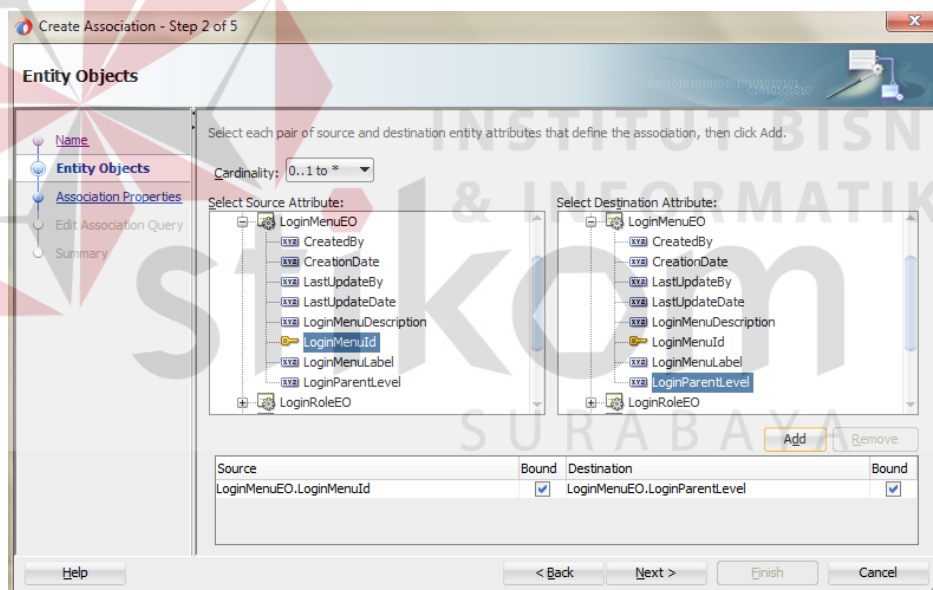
Create Association - Step 2 of 5

Entity Objects

Name
Entity Objects
Association Properties
Edit Association Query
Summary

Select each pair of source and destination entity attributes that define the association, then click Add.

Cardinality: 0..1 to *

Select Source Attribute:
LoginMenuEO
CreatedBy
CreationDate
LastUpdateBy
LastUpdateDate
LoginMenuDescription
LoginMenuId
LoginMenuLabel
LoginParentLevel
LoginRoleEO

Select Destination Attribute:
LoginMenuEO
CreatedBy
CreationDate
LastUpdateBy
LastUpdateDate
LoginMenuDescription
LoginMenuId
LoginMenuLabel
LoginParentLevel
LoginRoleEO

Add
Remove

| Source | Bound | Destination | Bound |
|---|---|---|---|
| LoginMenuEO.LoginMenuId | ✓ | LoginMenuEO.LoginParentLevel | ✓ |

Help
< Back
Next >
Finish
Cancel

INSTITUT BISNIS & INFORMATIKA stikom SURABAYA